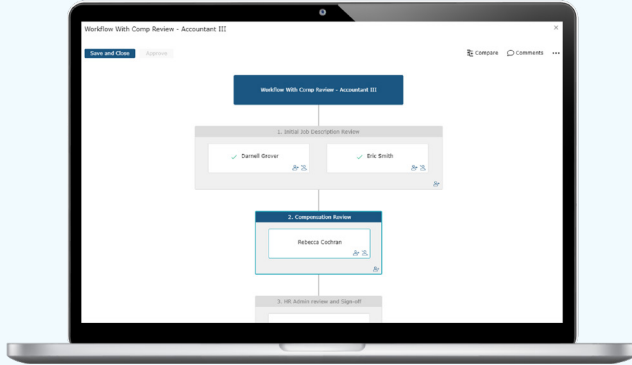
Workflow With Comp Review - Accountant III

×

Save and Close

Approve

Compare

Comments

...

Workflow With Comp Review - Accountant III

1. Initial Job Description Review

Darnell Grover

Eric Smith

2. Compensation Review

Rebecca Cochran

3. HR Admin review and Sign-off